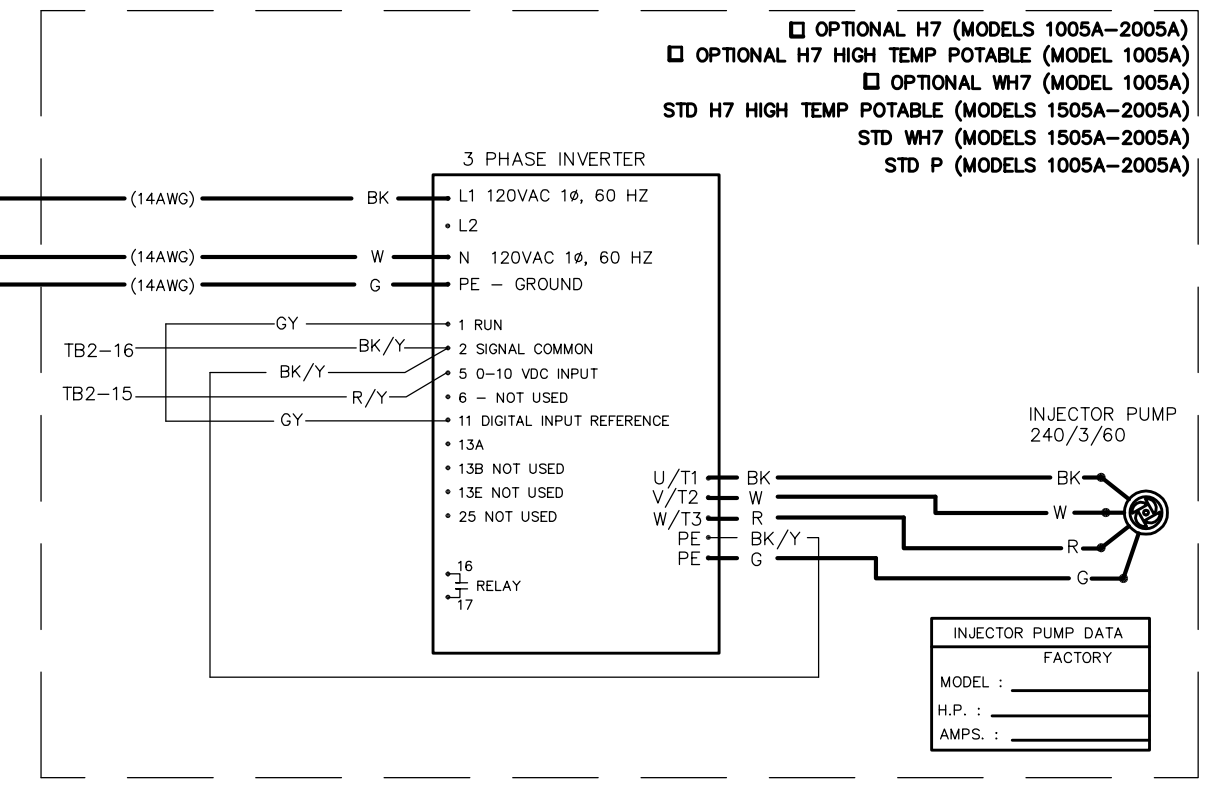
☐ OPTIONAL H7 (MODELS 1005A–2005A)
☐ OPTIONAL H7 HIGH TEMP POTABLE (MODEL 1005A)
☐ OPTIONAL WH7 (MODEL 1005A)
STD H7 HIGH TEMP POTABLE (MODELS 1505A–2005A)
STD WH7 (MODELS 1505A–2005A)
STD P (MODELS 1005A–2005A)

3 PHASE INVERTER

(14AWG) BK L1 120VAC 1ø, 60 HZ
L2
(14AWG) W N 120VAC 1ø, 60 HZ
(14AWG) G PE – GROUND
GY 1 RUN
TB2–16 BK/Y 2 SIGNAL COMMON
BK/Y 5 0–10 VDC INPUT
TB2–15 R/Y 6 – NOT USED
GY 11 DIGITAL INPUT REFERENCE
13A
13B NOT USED
13E NOT USED
25 NOT USED
16
RELAY
17

U/T1 BK BK
V/T2 W W
W/T3 R R
PE BK/Y
PE G G

INJECTOR PUMP
240/3/60

| INJECTOR PUMP DATA |
|---|
| FACTORY |
| MODEL : |
| H.P. : |
| AMPS. : |